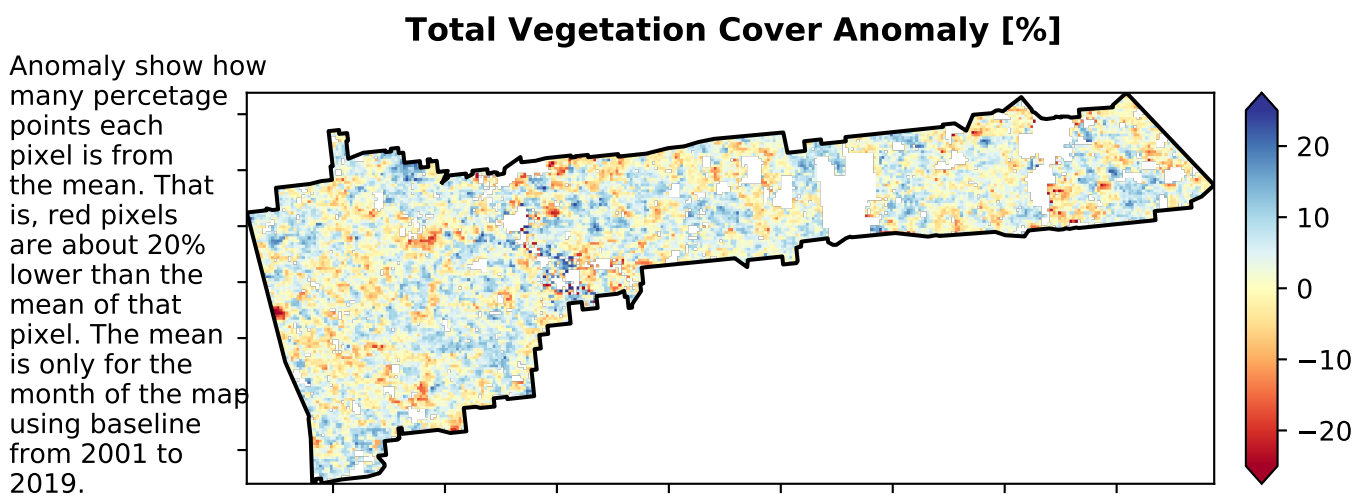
Total Vegetation Cover Anomaly [%]

Anomaly show how many percetage points each pixel is from the mean. That is, red pixels are about 20% lower than the mean of that pixel. The mean is only for the month of the map using baseline from 2001 to 2019.

20
10
0
−10
−20